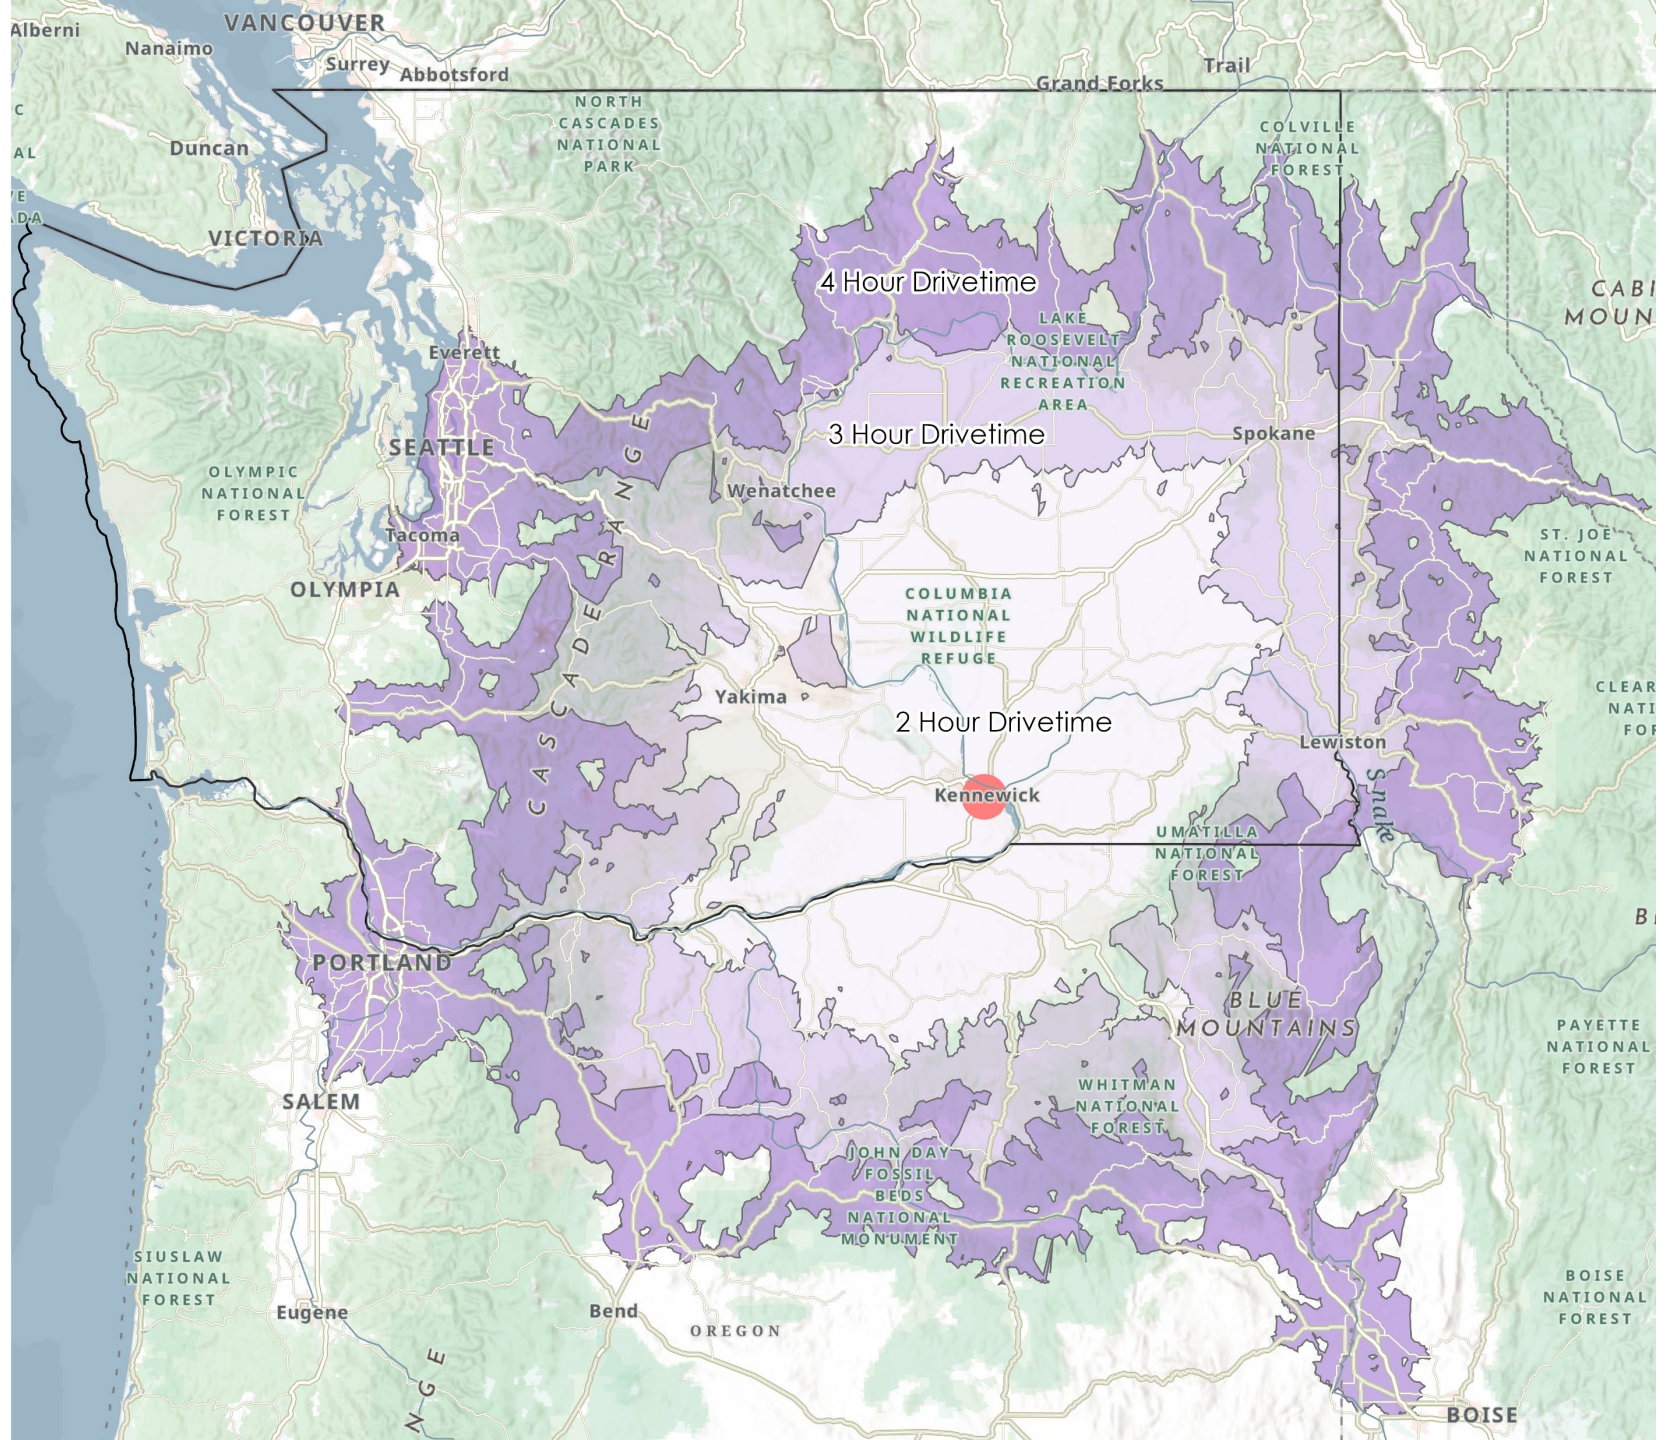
Alberni
Nanaimo
VANCOUVER
Surrey
Abbotsford
Trail
Grand Forks
NORTH CASCADES NATIONAL PARK
COLVILLE NATIONAL FOREST
Duncan
VICTORIA
4 Hour Drivetime
CABI MOUN
LAKE ROOSEVELT NATIONAL RECREATION AREA
Everett
3 Hour Drivetime
Spokane
SEATTLE
OLYMPIC NATIONAL FOREST
Wenatchee
Tacoma
ST. JOE NATIONAL FOREST
OLYMPIA
CASCADE RANGE
COLUMBIA NATIONAL WILDLIFE REFUGE
Yakima
CLEAR NATI FOR
2 Hour Drivetime
Lewiston
Kennewick
Snake
UMATILLA NATIONAL FOREST
PORTLAND
BLUE MOUNTAINS
PAYETTE NATIONAL FOREST
SALEM
WHITMAN NATIONAL FOREST
JOHN DAY FOSSIL BEDS NATIONAL MONUMENT
SIUSLAW NATIONAL FOREST
Eugene
Bend
OREGON
BOISE NATIONAL FOREST
BOISE